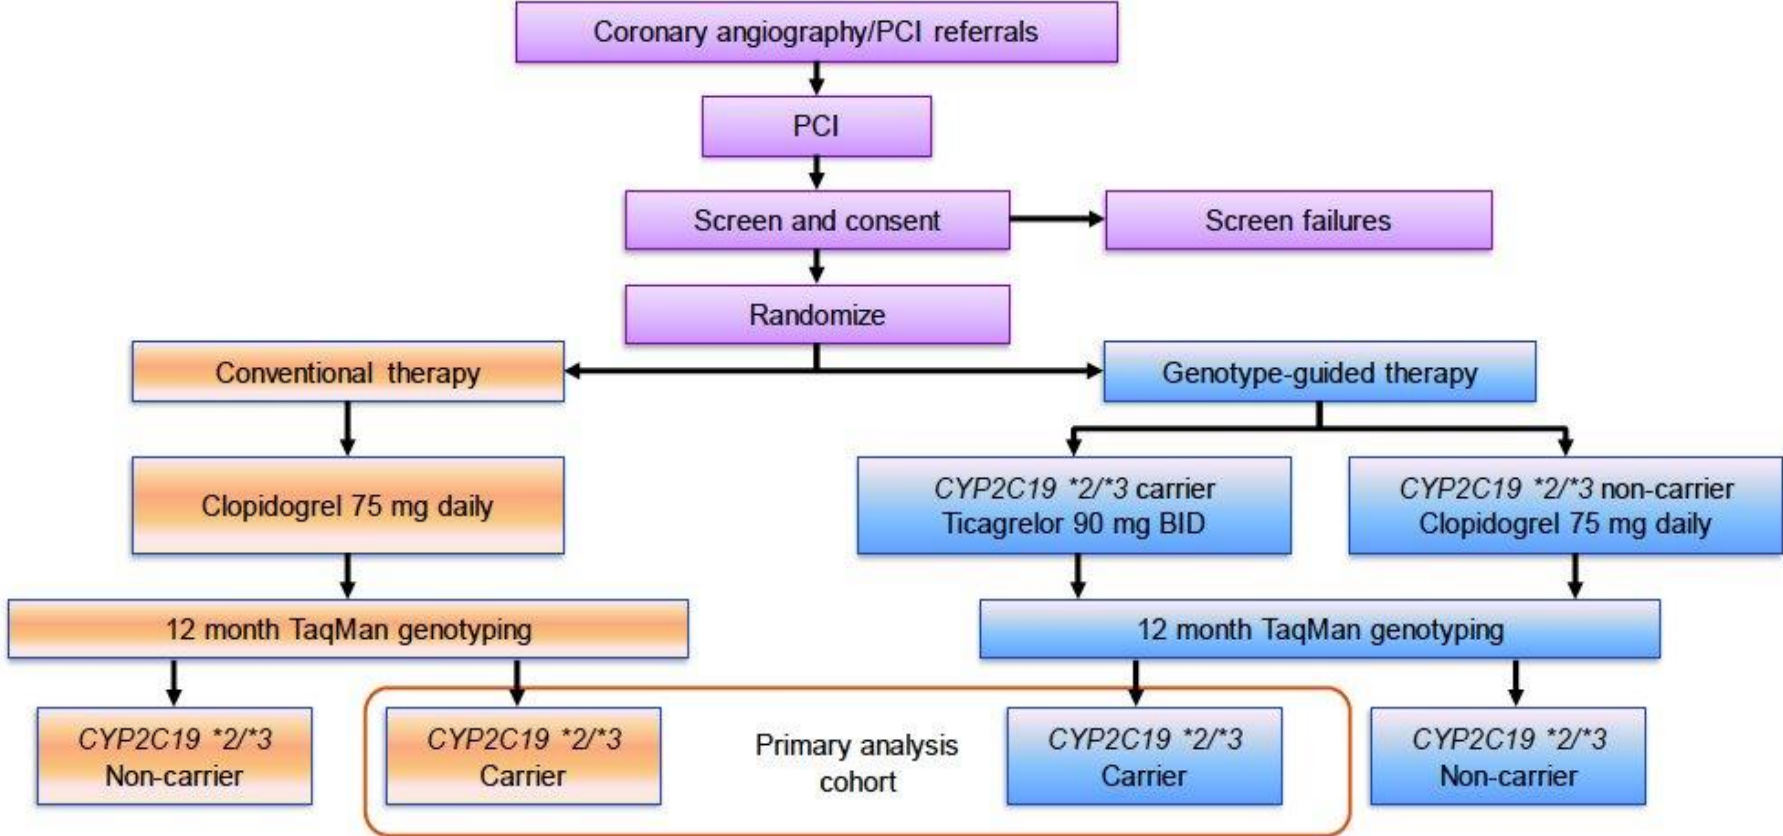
Coronary angiography/PCI referrals

PCI

Screen and consent

Screen failures

Randomize

Conventional therapy

Genotype-guided therapy

Clopidogrel 75 mg daily

CYP2C19 *2/*3 carrier
Ticagrelor 90 mg BID

CYP2C19 *2/*3 non-carrier
Clopidogrel 75 mg daily

12 month TaqMan genotyping

12 month TaqMan genotyping

CYP2C19 *2/*3
Non-carrier

CYP2C19 *2/*3
Carrier

Primary analysis cohort

CYP2C19 *2/*3
Carrier

CYP2C19 *2/*3
Non-carrier